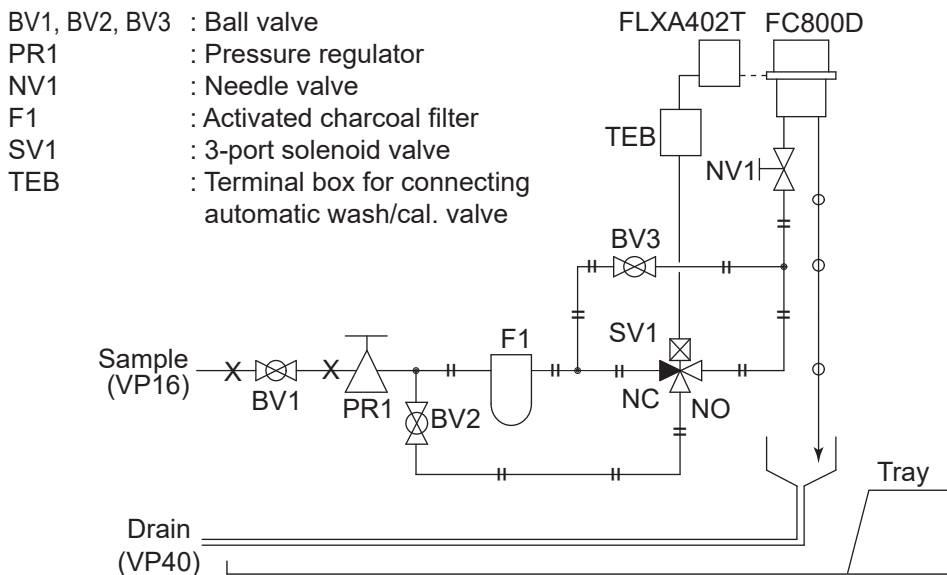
BV1, BV2, BV3 : Ball valve
PR1 : Pressure regulator
NV1 : Needle valve
F1 : Activated charcoal filter
SV1 : 3-port solenoid valve
TEB : Terminal box for connecting automatic wash/cal. valve

FLXA402T
FC800D
TEB
NV1
BV3
SV1
F1
Sample
(VP16)
X
BV1
X
PR1
BV2
NC
NO
Tray
Drain
(VP40)